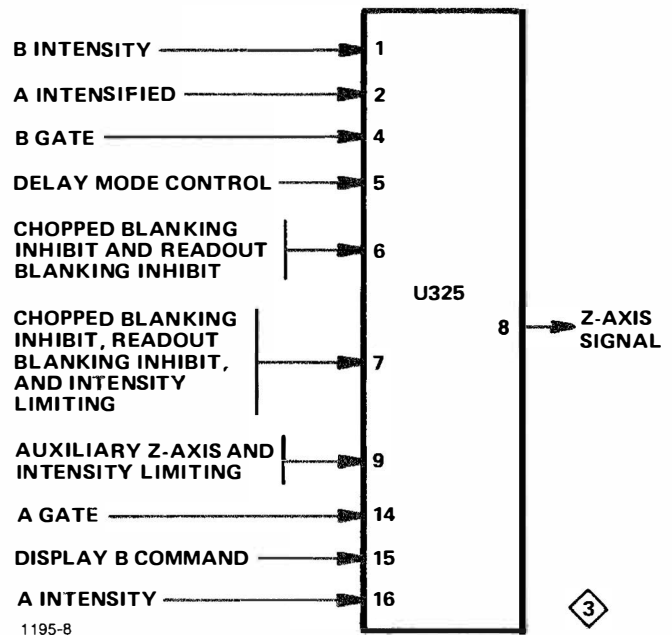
B INTENSITY 1

A INTENSIFIED 2

B GATE 4

DELAY MODE CONTROL 5

CHOPPED BLANKING INHIBIT AND READOUT BLANKING INHIBIT 6

CHOPPED BLANKING INHIBIT, READOUT BLANKING INHIBIT, AND INTENSITY LIMITING 7

AUXILIARY Z-AXIS AND INTENSITY LIMITING 9

A GATE 14

DISPLAY B COMMAND 15

A INTENSITY 16

U325

8 Z-AXIS SIGNAL

3

1195-8